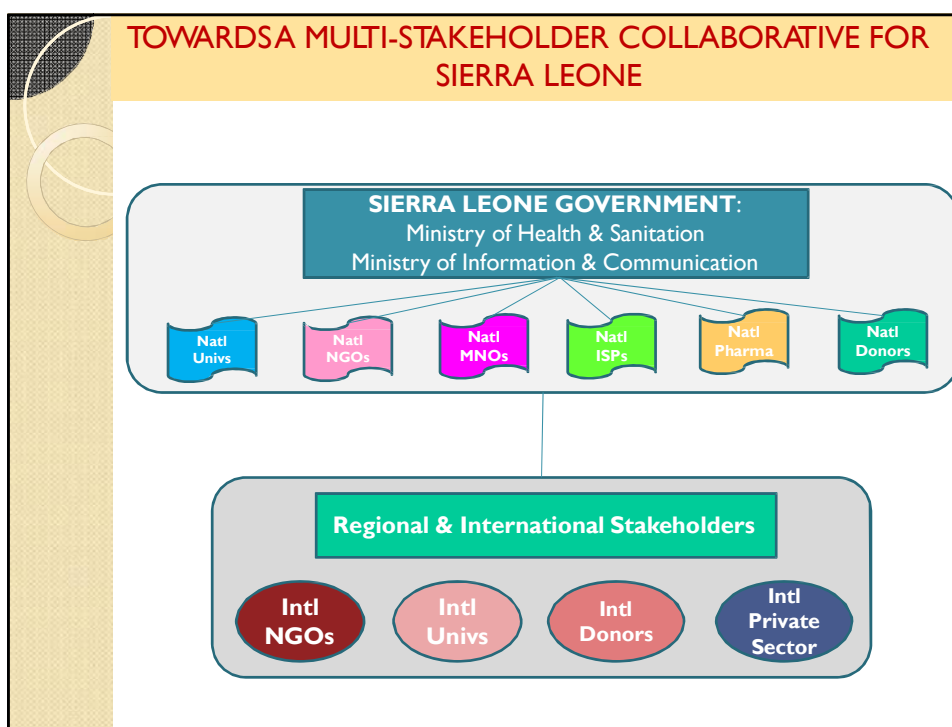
TOWARDSA MULTI-STAKEHOLDER COLLABORATIVE FOR SIERRA LEONE

SIERRA LEONE GOVERNMENT:
Ministry of Health & Sanitation
Ministry of Information & Communication

Natl Univs

Natl NGOs

Natl MNOs

Natl ISPs

Natl Pharma

Natl Donors

Regional & International Stakeholders

Intl NGOs

Intl Univs

Intl Donors

Intl Private Sector